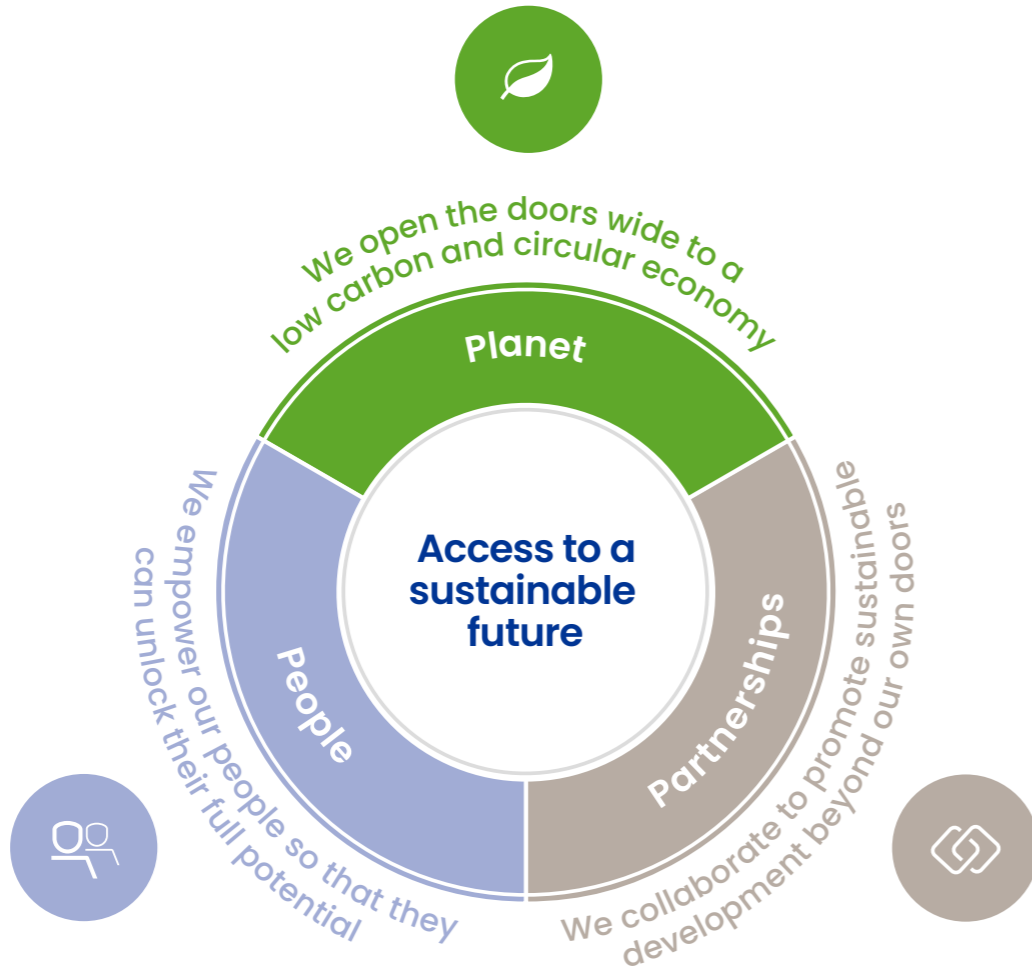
We open the doors wide to a low carbon and circular economy

Planet

Access to a sustainable future

People

We empower our people so that they can unlock their full potential

Partnerships

We collaborate to promote sustainable development beyond our own doors